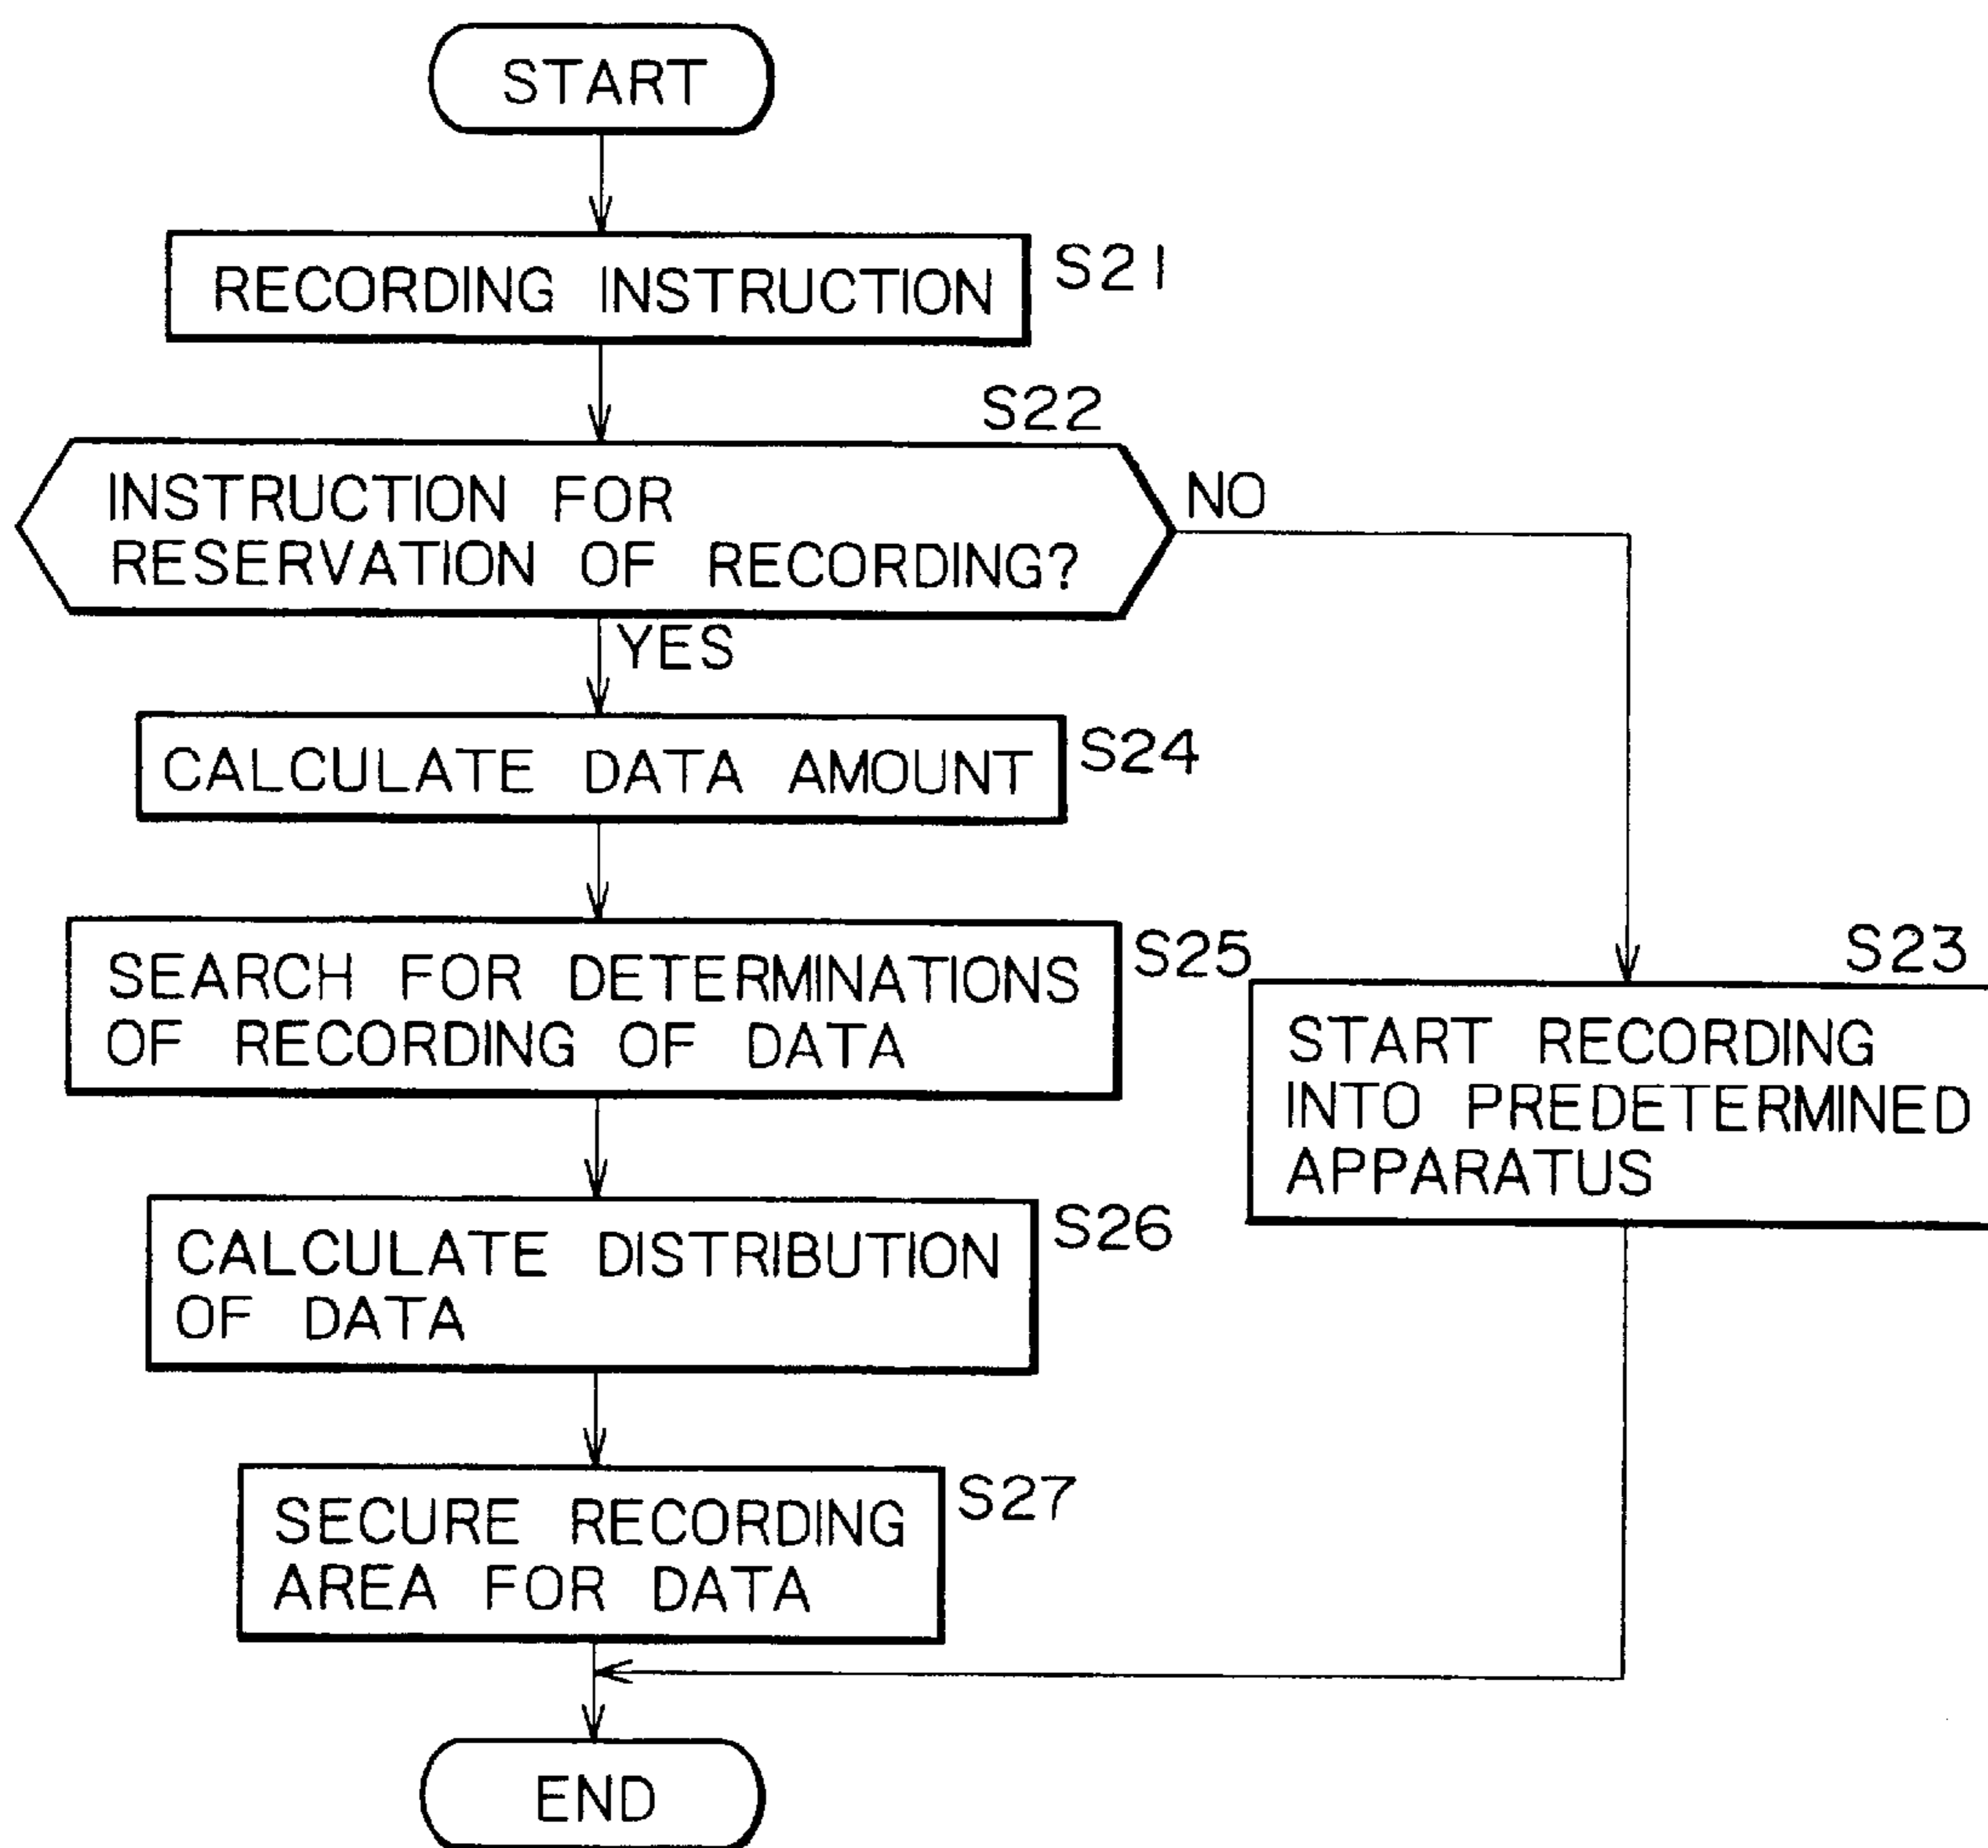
START

RECORDING INSTRUCTION S21

S22

INSTRUCTION FOR RESERVATION OF RECORDING?

NO

YES

CALCULATE DATA AMOUNT S24

SEARCH FOR DETERMINATIONS OF RECORDING OF DATA S25

S23

START RECORDING INTO PREDETERMINED APPARATUS

CALCULATE DISTRIBUTION OF DATA S26

SECURE RECORDING AREA FOR DATA S27

END